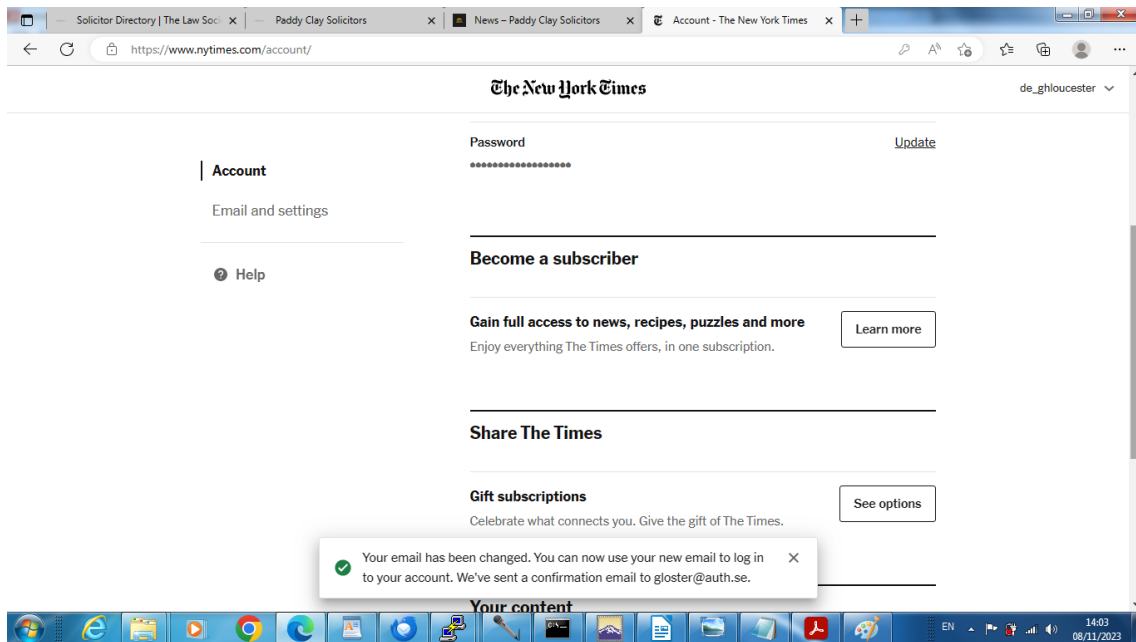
Solicitor Directory | The Law Soci
Paddy Clay Solicitors
News – Paddy Clay Solicitors
Account - The New York Times

https://www.nytimes.com/account/

The New York Times

de_ghloucester

Account
Email and settings

Help

Password
••••••••••••••••••
Update

Become a subscriber

Gain full access to news, recipes, puzzles and more
Enjoy everything The Times offers, in one subscription.
Learn more

Share The Times

Gift subscriptions
Celebrate what connects you. Give the gift of The Times.
See options

Your email has been changed. You can now use your new email to log in to your account. We've sent a confirmation email to gloster@auth.se.

Your content

EN
14:03
08/11/2023